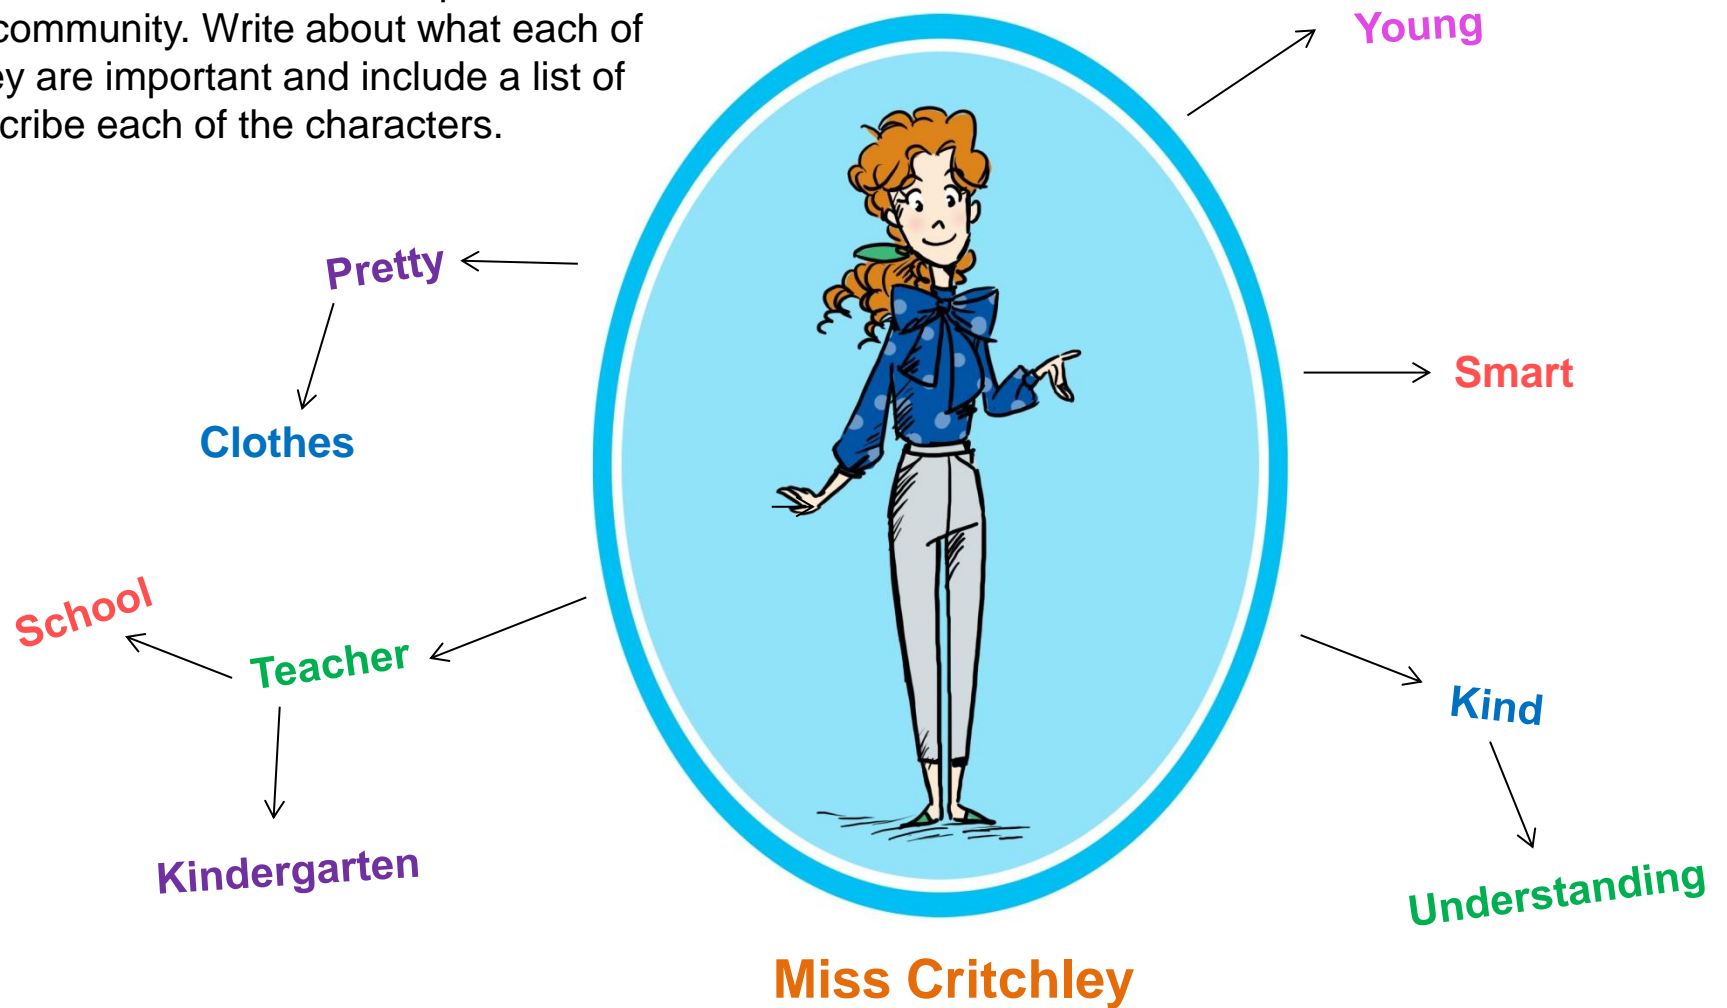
community. Write about what each of ey are important and include a list of cribe each of the characters.

Young

Pretty

Clothes

Smart

School

Teacher

Kindergarten

Kind

Understanding

Miss Critchley